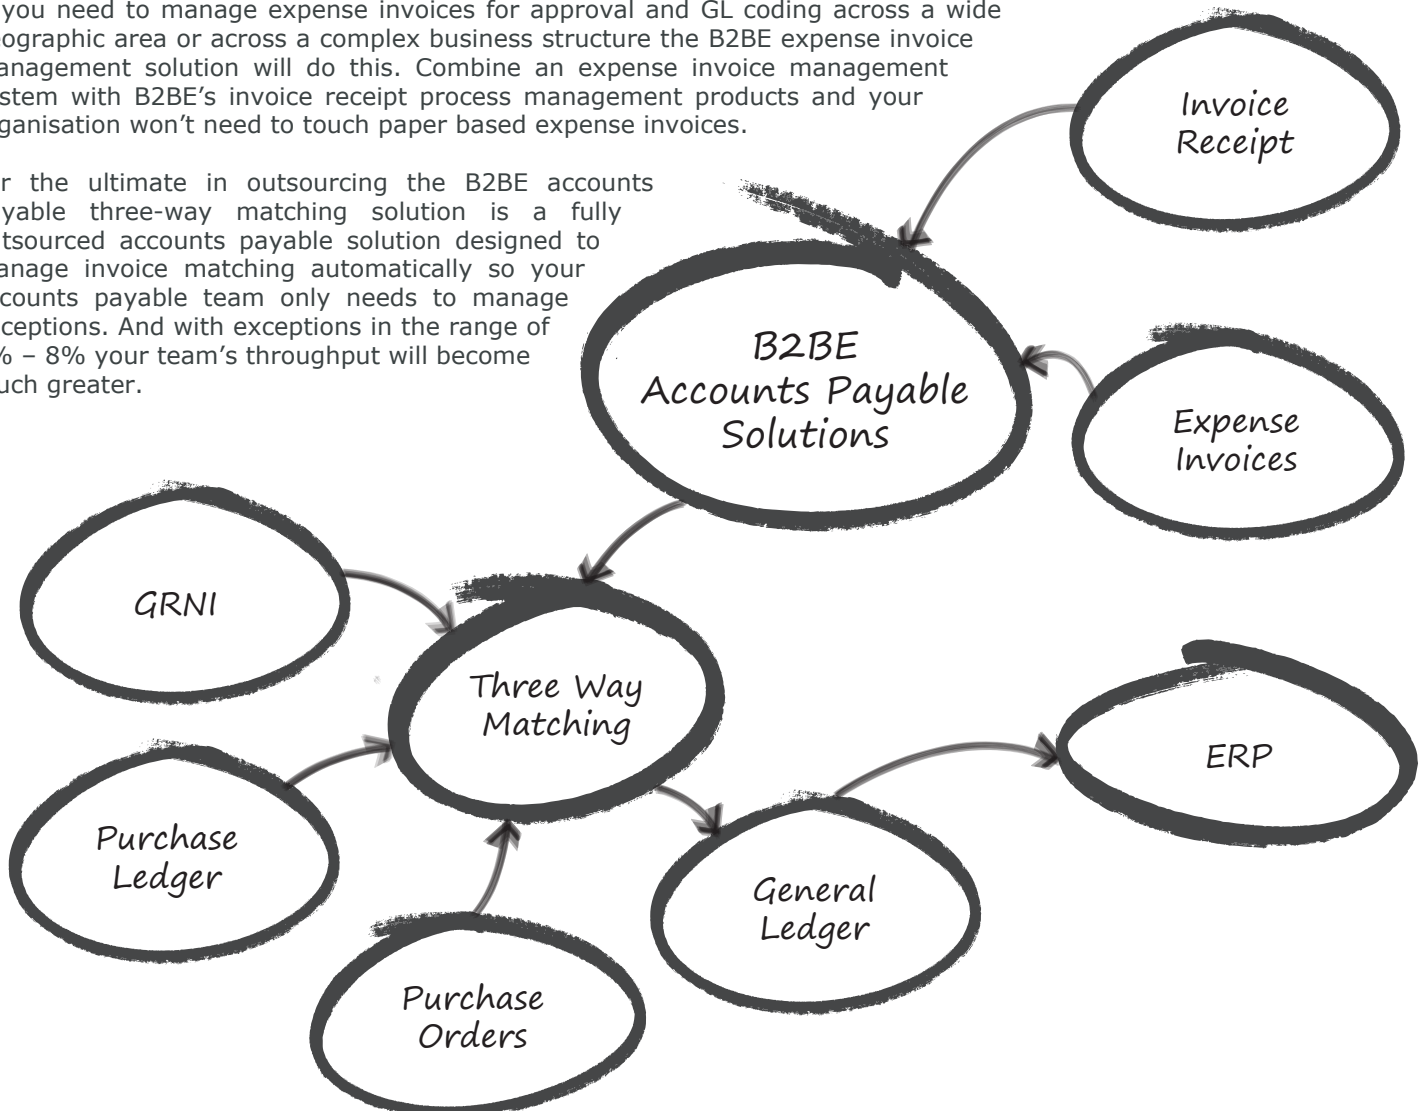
you need to manage expense invoices for approval and GL coding across a wide ographic area or across a complex business structure the B2BE expense invoice anagement solution will do this. Combine an expense invoice management stem with B2BE's invoice receipt process management products and your ganisation won't need to touch paper based expense invoices.

r the ultimate in outsourcing the B2BE accounts yable three-way matching solution is a fully tsourced accounts payable solution designed to anage invoice matching automatically so your counts payable team only needs to manage ceptions. And with exceptions in the range of % – 8% your team's throughput will become uch greater.

Invoice Receipt

B2BE Accounts Payable Solutions

Expense Invoices

GRNI

Three Way Matching

ERP

Purchase Ledger

General Ledger

Purchase Orders